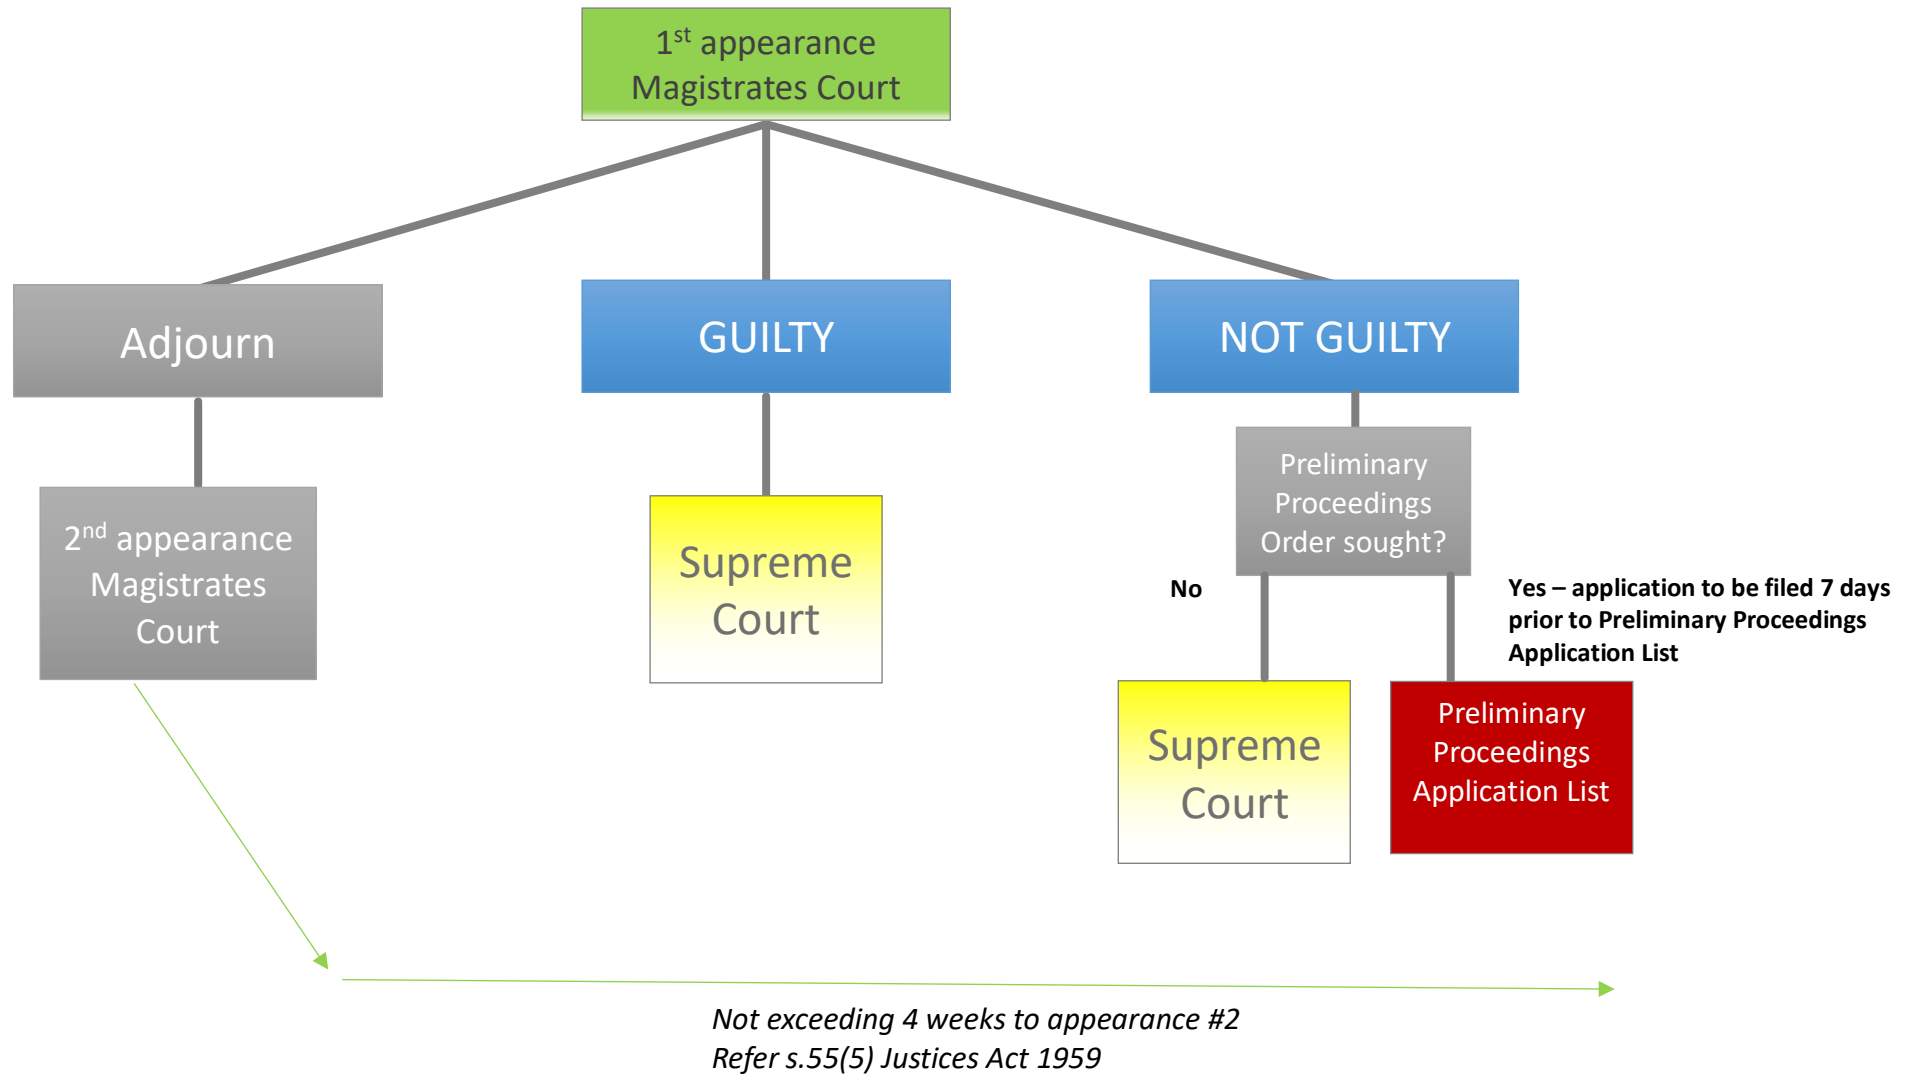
1$^{st}$ appearance Magistrates Court

Adjourn

GUILTY

NOT GUILTY

2$^{nd}$ appearance Magistrates Court

Supreme Court

Preliminary Proceedings Order sought?

No

Yes – application to be filed 7 days prior to Preliminary Proceedings Application List

Supreme Court

Preliminary Proceedings Application List

*Not exceeding 4 weeks to appearance #2*
*Refer s.55(5) Justices Act 1959*